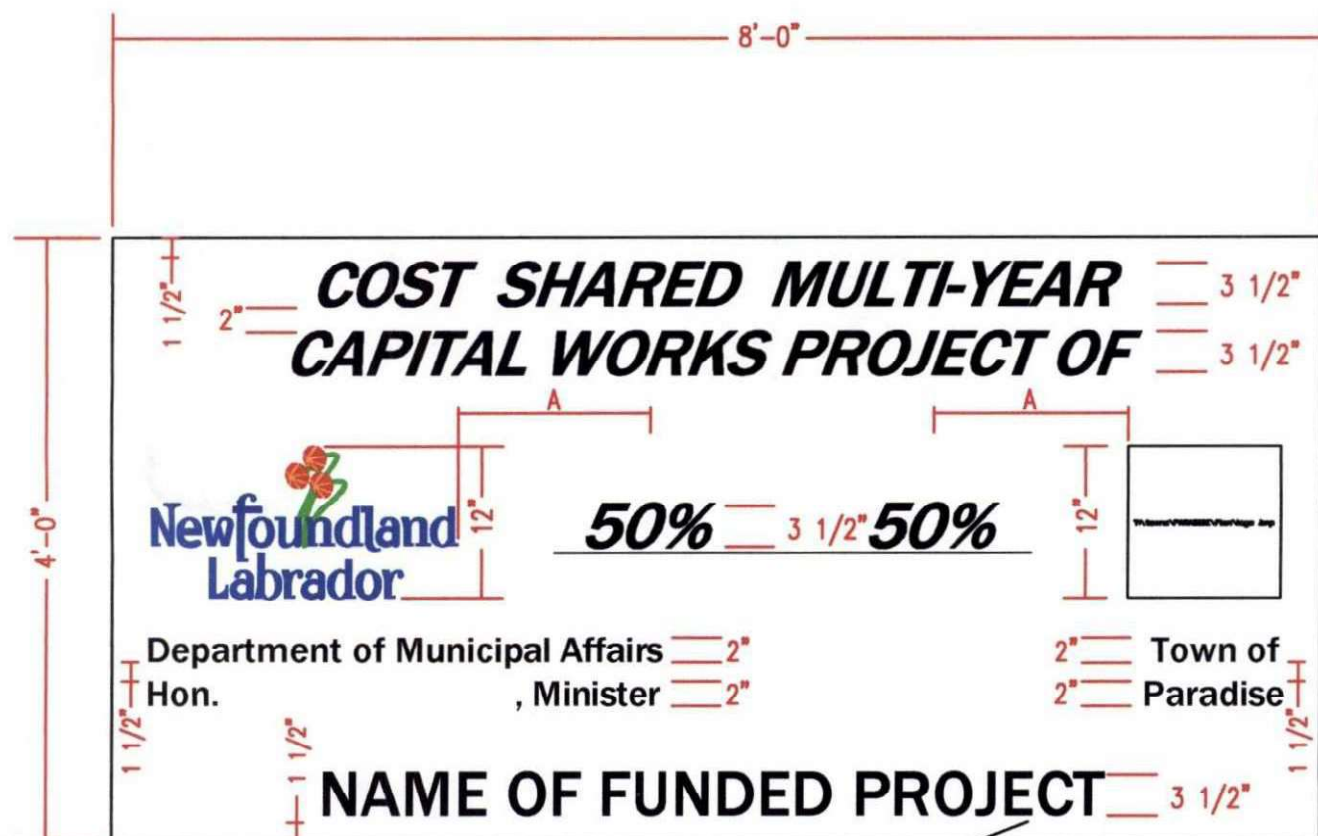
8'-0"

4'-0"

1 1/2"

2"

COST SHARED MULTI-YEAR

3 1/2"

CAPITAL WORKS PROJECT OF

3 1/2"

A

A

Newfoundland Labrador

12"

50%

3 1/2"

50%

12"

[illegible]

Department of Municipal Affairs

2"

Hon. , Minister

2"

2"

Town of

2"

Paradise

1 1/2"

1 1/2"

1 1/2"

NAME OF FUNDED PROJECT

3 1/2"